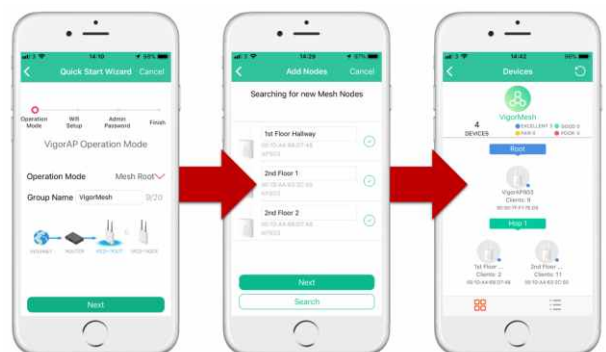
14:10

Quick Start Wizard Cancel

Operation Mode

Wifi Setup

Admin Password

Finish

VigorAP Operation Mode

Operation Mode Mesh Root

Group Name VigorMesh 9/20

INTERNET

ROUTER

MESH ROOT

MESH NODE

Next

14:39

Add Nodes Cancel

Searching for new Mesh Nodes

1st Floor Hallway

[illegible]

AP903

2nd Floor 1

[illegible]

AP903

2nd Floor 2

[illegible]

AP903

Next

Search

14:42

Devices

VigorMesh

4 DEVICES

EXCELLENT 3

GOOD 0

FAIR 0

POOR 0

Root

VigorAP903

Clients: 9

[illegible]

Hop 1

1st Floor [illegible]

Clients: 2

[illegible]

2nd Floor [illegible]

Clients: 11

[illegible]